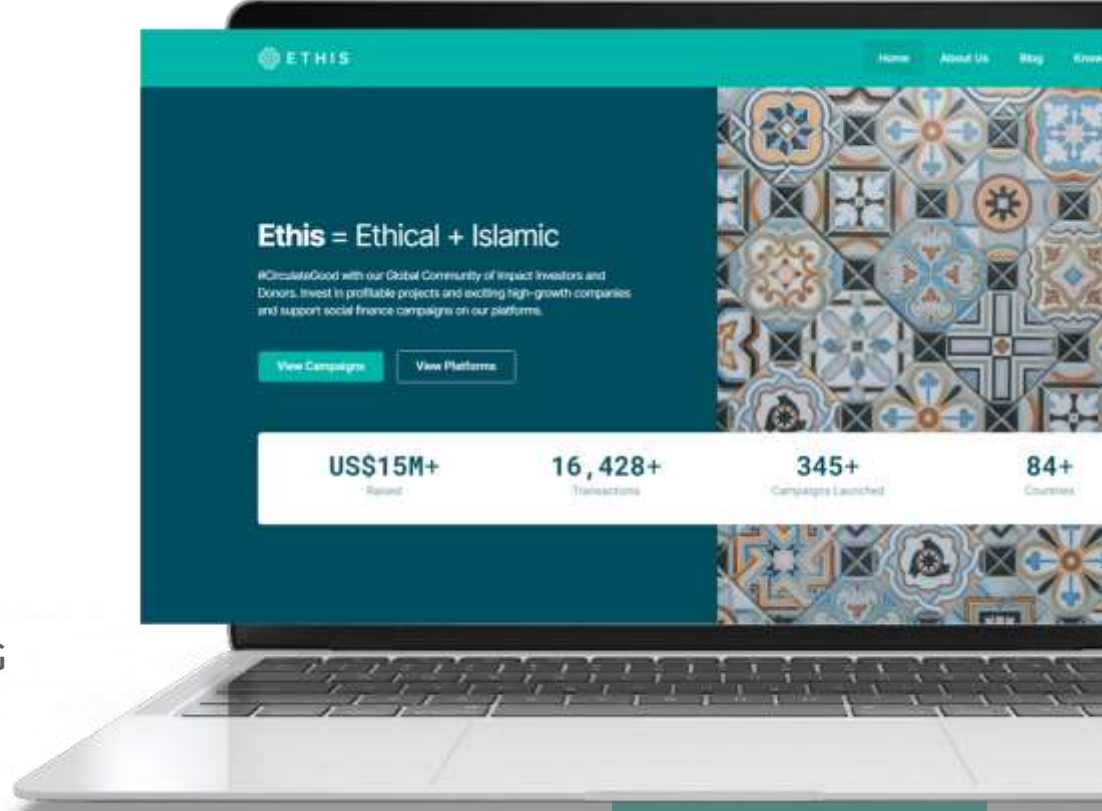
ETHIS

Home About Us Blog Know

Ethis = Ethical + Islamic

#CirculateGood with our Global Community of Impact Investors and Donors. Invest in profitable projects and exciting high-growth companies and support social finance campaigns on our platforms.

View Campaigns View Platforms

US$15M+
Raised

16,428+
Transactions

345+
Campaigns Launched

84+
Countries

G